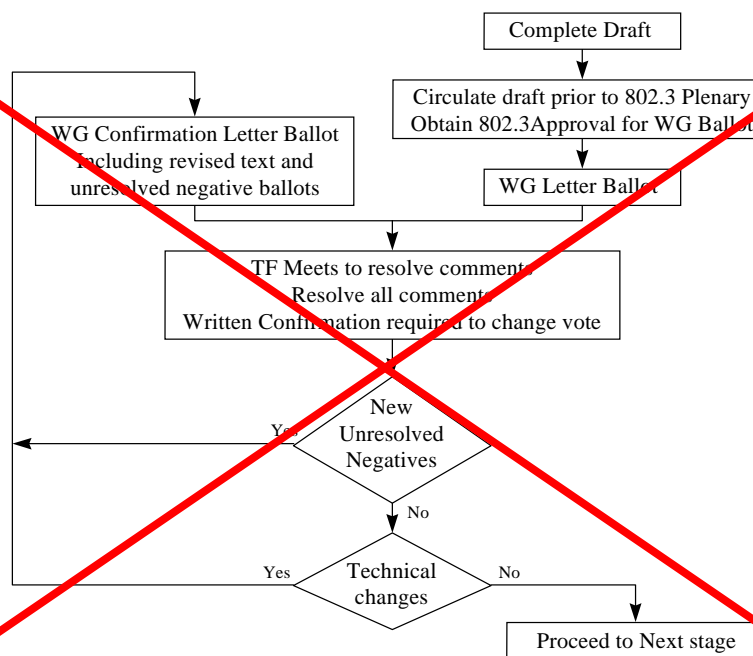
Complete Draft

Circulate draft prior to 802.3 Plenary
Obtain 802.3Approval for WG Ballot

WG Confirmation Letter Ballot
Including revised text and
unresolved negative ballots

WG Letter Ballot

TF Meets to resolve comments
Resolve all comments
Written Confirmation required to change vote

New
Unresolved
Negatives

Yes

No

Technical
changes

Yes

No

Proceed to Next stage